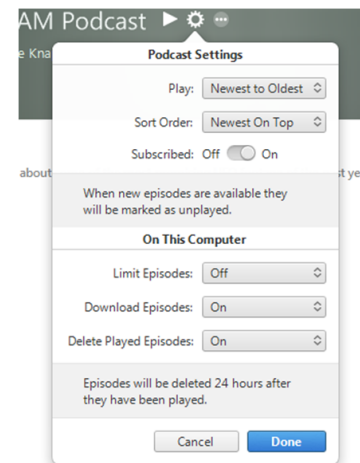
AM Podcast

e Kna

about

st ye

Podcast Settings

Play: Newest to Oldest

Sort Order: Newest On Top

Subscribed: Off On

When new episodes are available they will be marked as unplayed.

On This Computer

Limit Episodes: Off

Download Episodes: On

Delete Played Episodes: On

Episodes will be deleted 24 hours after they have been played.

Cancel Done